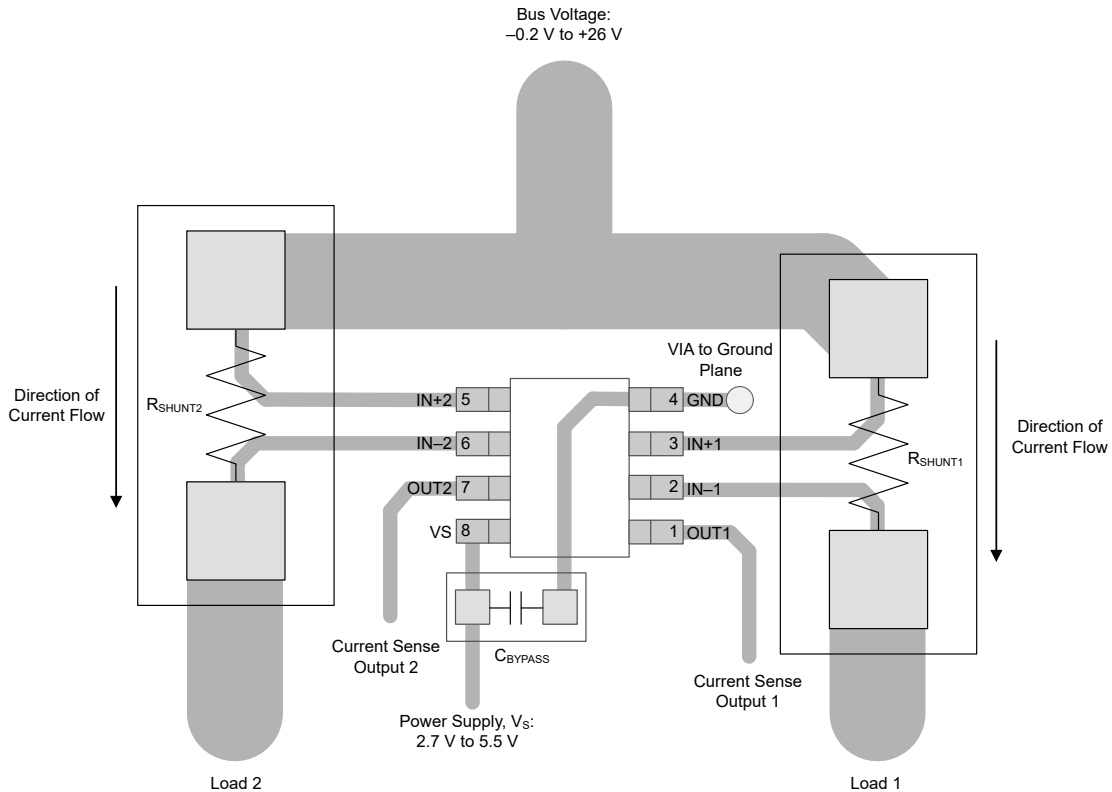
Bus Voltage:
–0.2 V to +26 V

VIA to Ground Plane

Direction of Current Flow

$R_{SHUNT2}$

IN+2 5

IN–2 6

OUT2 7

VS 8

4 GND

3 IN+1

2 IN–1

1 OUT1

$R_{SHUNT1}$

Direction of Current Flow

Current Sense Output 2

$C_{BYPASS}$

Current Sense Output 1

Power Supply, $V_S$:
2.7 V to 5.5 V

Load 2

Load 1